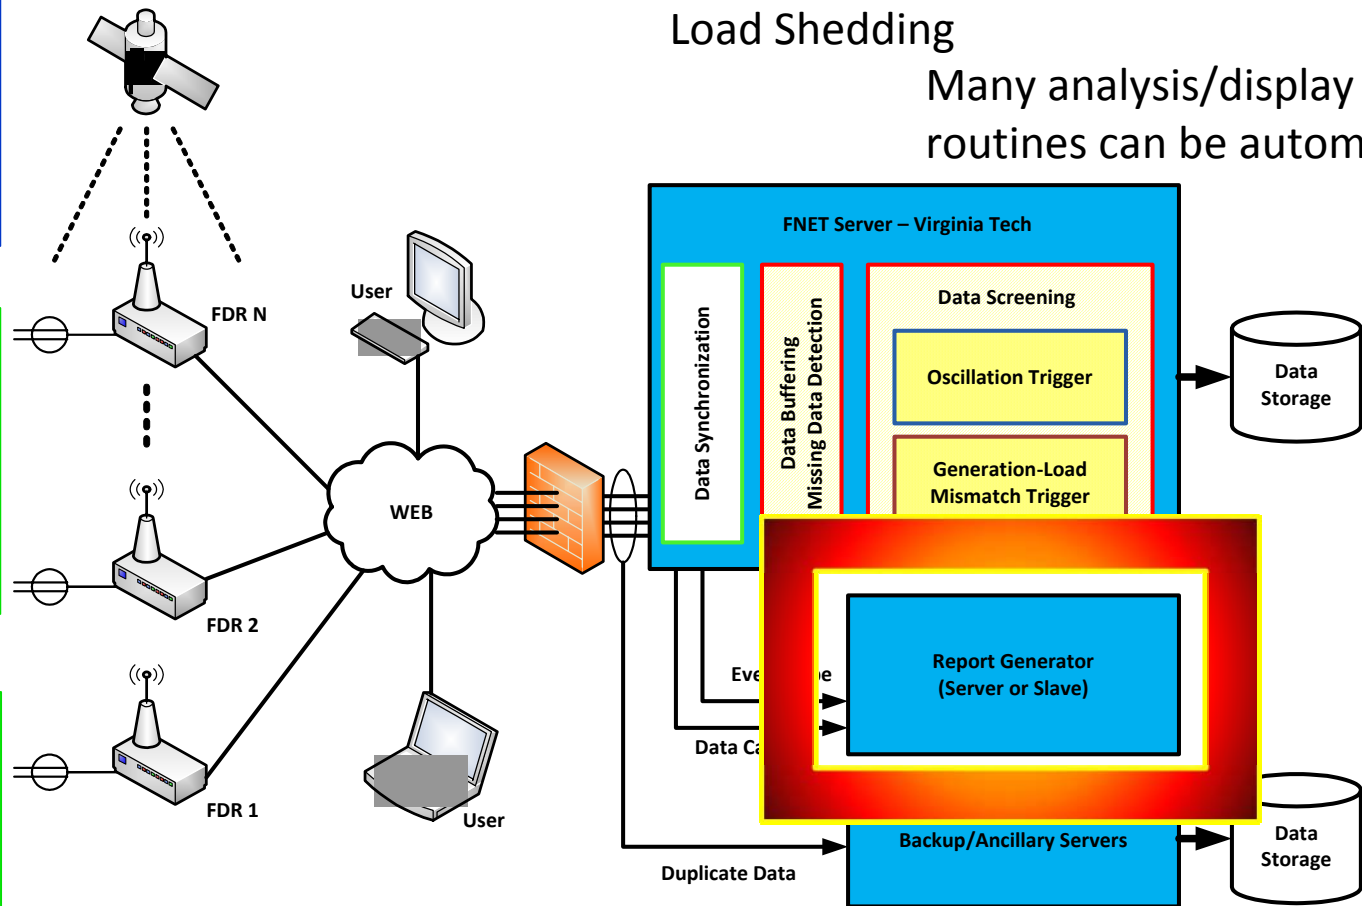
Load Shedding

Many analysis/display routines can be autom

FNET Server – Virginia Tech

Data Synchronization

Data Buffering
Missing Data Detection

Data Screening

Oscillation Trigger

Generation-Load Mismatch Trigger

Data Storage

User

FDR N

WEB

FDR 2

FDR 1

User

Eve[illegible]e

Data Ca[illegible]

Report Generator
(Server or Slave)

Backup/Ancillary Servers

Data Storage

Duplicate Data